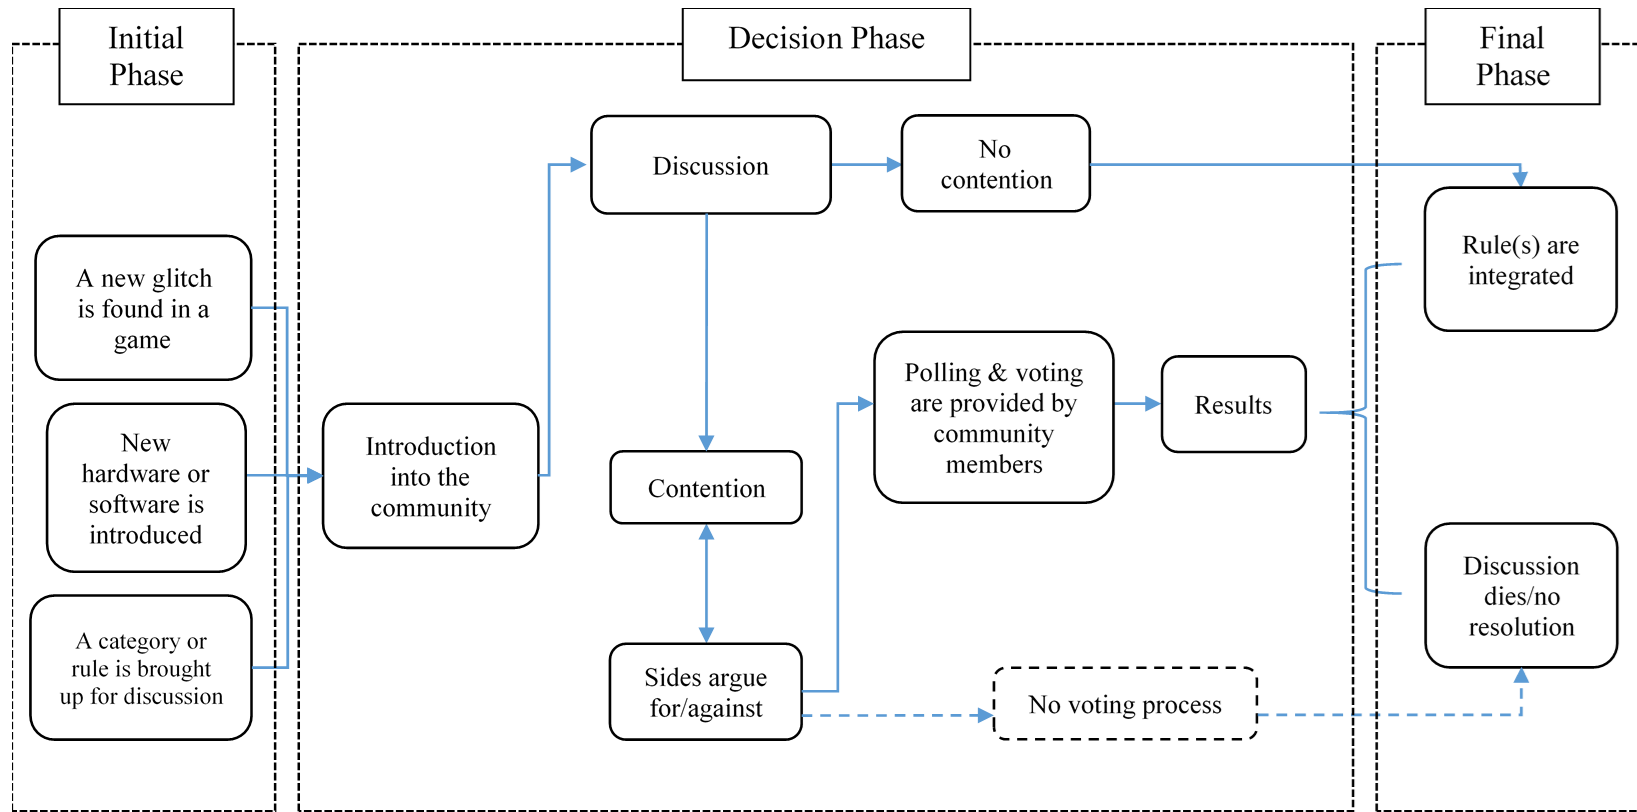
Initial Phase

A new glitch is found in a game

New hardware or software is introduced

A category or rule is brought up for discussion

Decision Phase

Introduction into the community

Discussion

No contention

Contention

Sides argue for/against

Polling & voting are provided by community members

Results

No voting process

Final Phase

Rule(s) are integrated

Discussion dies/no resolution